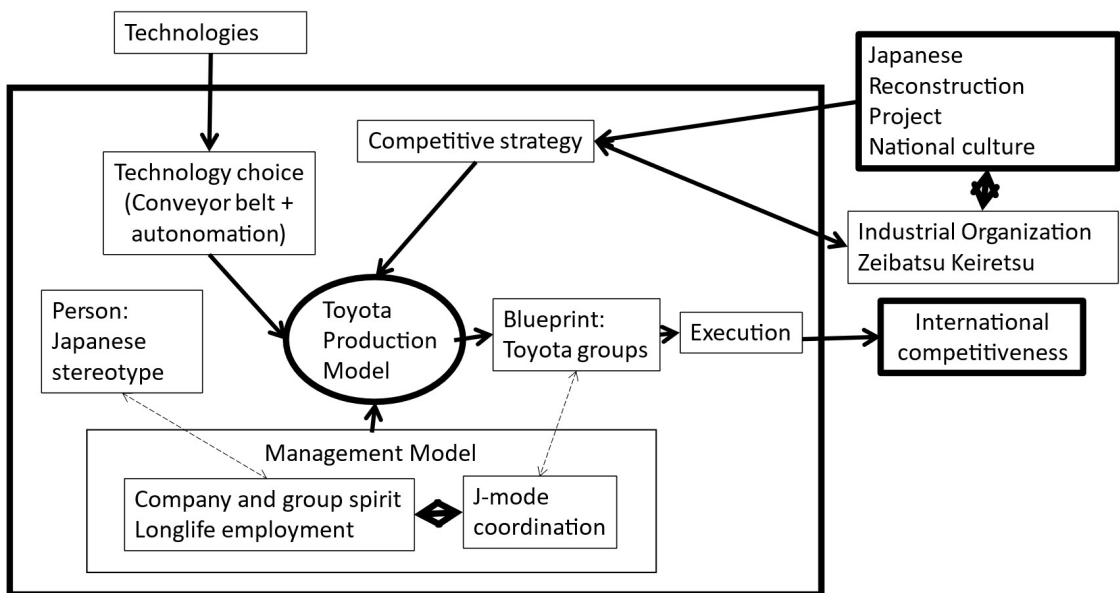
Technologies

Japanese Reconstruction Project National culture

Competitive strategy

Technology choice (Conveyor belt + autonomation)

Industrial Organization Zeibatsu Keiretsu

Person: Japanese stereotype

Toyota Production Model

Blueprint: Toyota groups

Execution

International competitiveness

Management Model

Company and group spirit Longlife employment

J-mode coordination